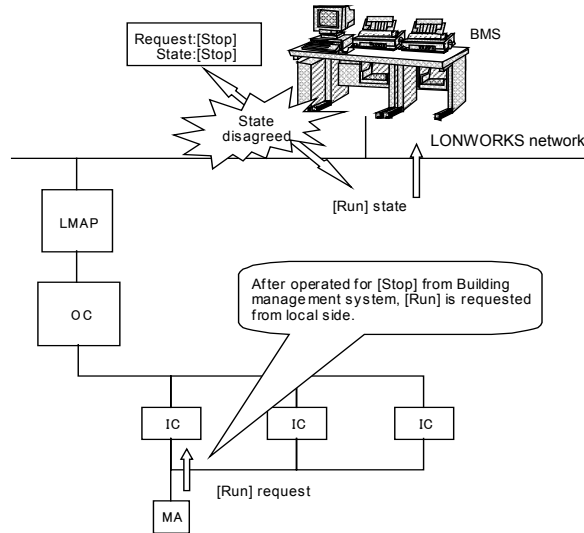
Request:[Stop]
State:[Stop]

BMS

State disagreed

LONWORKS network

[Run] state

LMAP

OC

After operated for [Stop] from Building management system, [Run] is requested from local side.

IC

IC

IC

[Run] request

MA